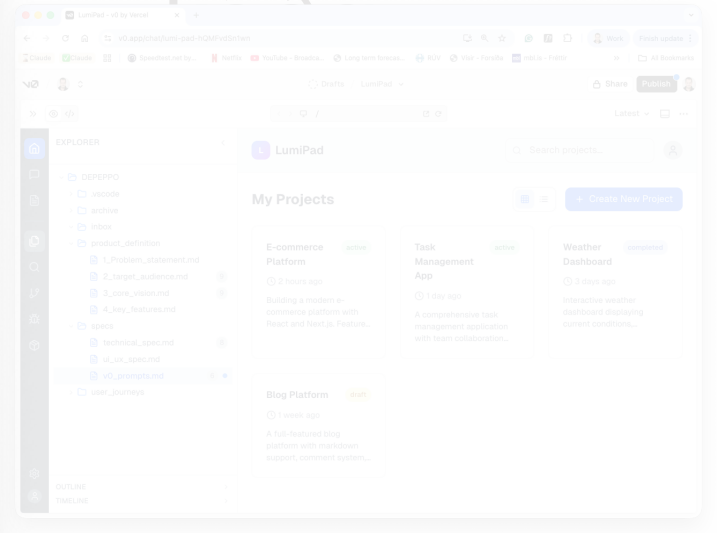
LumiPad - v0 by Vercel

v0.app/chat/lumi-pad-NQ8Fn8bHsel

Finish update

Claude Claude Specifiek SW ta... Netflix YouTube - Bravoa... Long term busines... RSS Visir - Canva Visit a - Flatin All Bookmarks

v0 Drafts LumiPad Share Publish

/ Latest

EXPLORER

GEPEPPO
.vscode
archive
inbox
product_definition
1_Problem_statement.md
2_target_audience.md
3_core_vision.md
4_key_features.md
specs
technical_spec.md
ui_ux_spec.md
v0_prompts.md
user_journeys

OUTLINE
TIMELINE

LumiPad

Search projects...

My Projects

Create New Project

E-commerce Platform
active
2 hours ago
Building a modern e-commerce platform with React and Next.js. Feature...

Task Management App
active
1 day ago
A comprehensive task management application with team collaboration...

Weather Dashboard
completed
3 days ago
Interactive weather dashboard displaying current conditions...

Blog Platform
draft
1 week ago
A full-featured blog platform with markdown support, comment system...